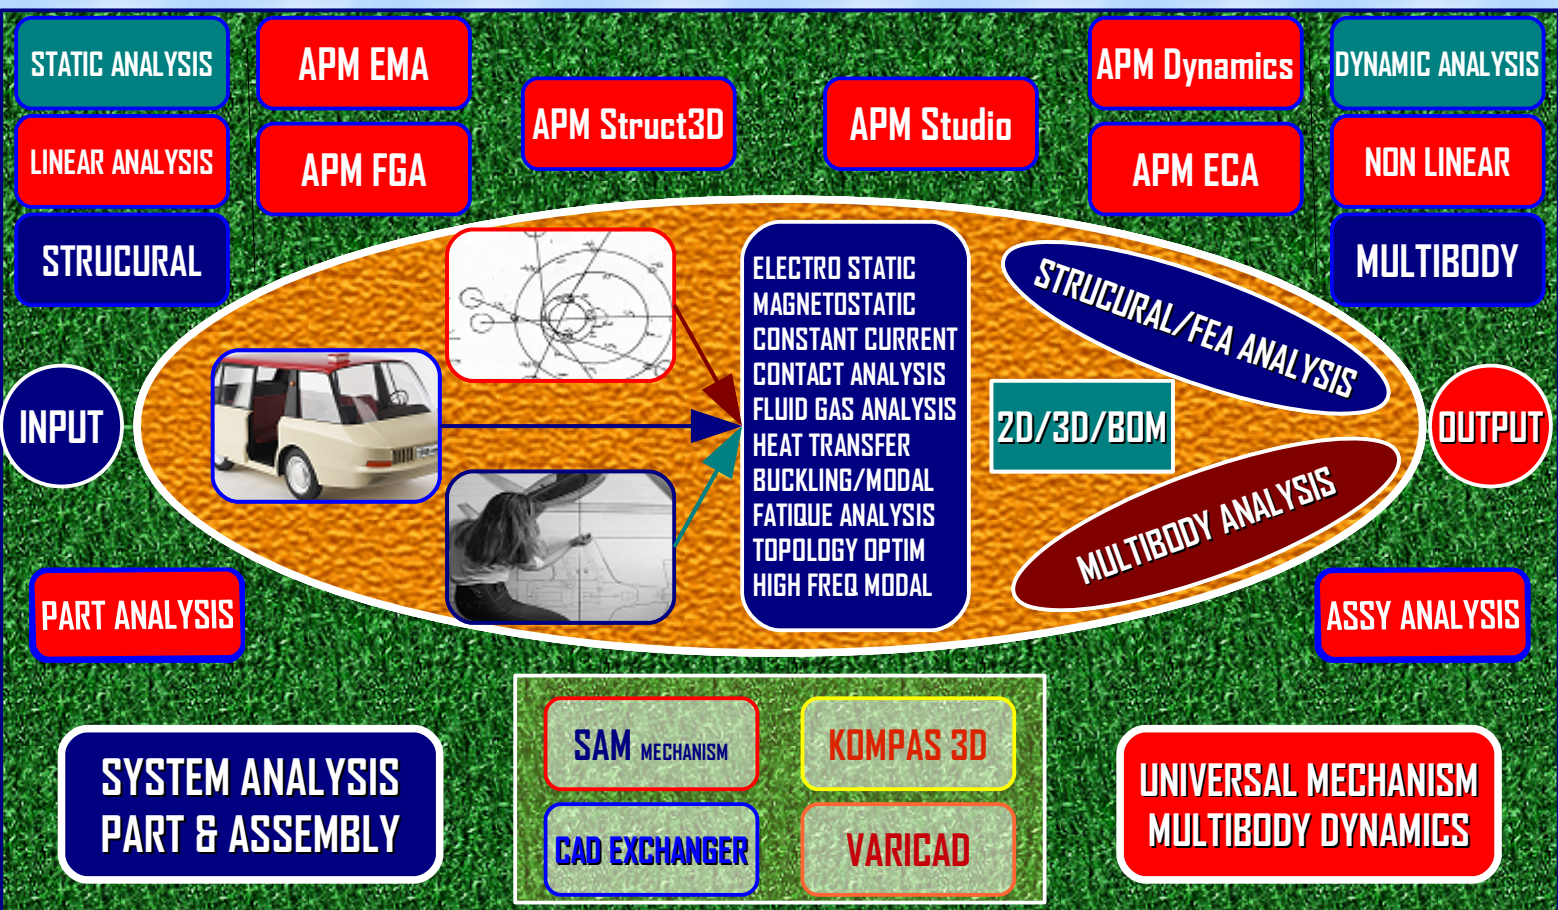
STATIC ANALYSIS

APM EMA

APM Struct3D

APM Studio

APM Dynamics

DYNAMIC ANALYSIS

LINEAR ANALYSIS

APM FGA

APM ECA

NON LINEAR

STRUCURAL

MULTIBODY

INPUT

ELECTRO STATIC
MAGNETOSTATIC
CONSTANT CURRENT
CONTACT ANALYSIS
FLUID GAS ANALYSIS
HEAT TRANSFER
BUCKLING/MODAL
FATIQUE ANALYSIS
TOPOLOGY OPTIM
HIGH FREQ MODAL

STRUCURAL/FEA ANALYSIS

2D/3D/BOM

MULTIBODY ANALYSIS

OUTPUT

PART ANALYSIS

ASSY ANALYSIS

SYSTEM ANALYSIS
PART & ASSEMBLY

SAM MECHANISM

KOMPAS 3D

CAD EXCHANGER

VARICAD

UNIVERSAL MECHANISM
MULTIBODY DYNAMICS